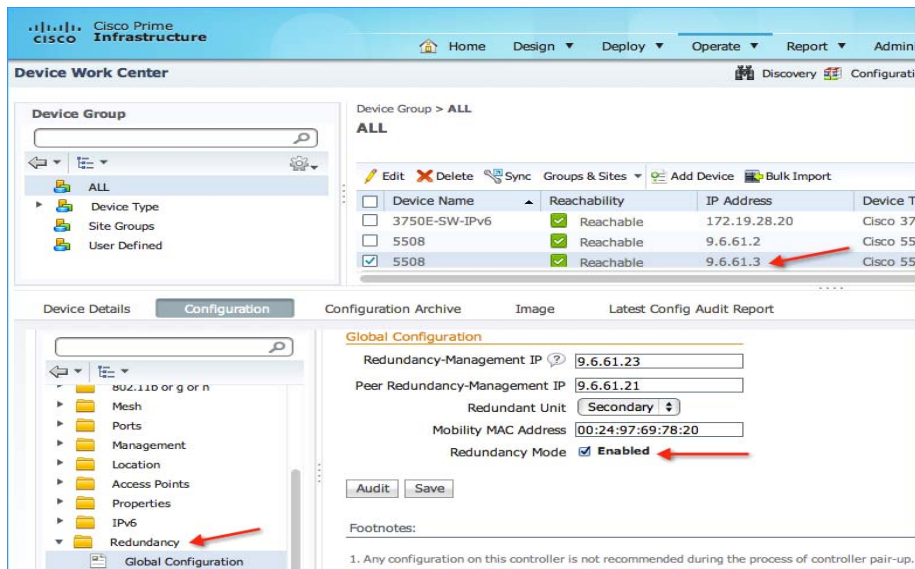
cisco Cisco Prime Infrastructure

Home Design ▼ Deploy ▼ Operate ▼ Report ▼ Admin

Device Work Center

Discovery Configurati

Device Group

ALL
Device Type
Site Groups
User Defined

Device Group > ALL
ALL

Edit Delete Sync Groups & Sites ▼ Add Device Bulk Import

| | Device Name | Reachability | IP Address | Device T |
|---|---|---|---|---|
| ☐ | 3750E-SW-IPv6 | Reachable | 172.19.28.20 | Cisco 37 |
| ☐ | 5508 | Reachable | 9.6.61.2 | Cisco 55 |
| ☑ | 5508 | Reachable | 9.6.61.3 | Cisco 55 |

Device Details Configuration Configuration Archive Image Latest Config Audit Report

802.11b or g or n
Mesh
Ports
Management
Location
Access Points
Properties
IPv6
Redundancy
Global Configuration

Global Configuration

Redundancy-Management IP 9.6.61.23
Peer Redundancy-Management IP 9.6.61.21
Redundant Unit Secondary
Mobility MAC Address 00:24:97:69:78:20
Redundancy Mode ☑ Enabled

Audit Save

Footnotes:

1. Any configuration on this controller is not recommended during the process of controller pair-up.